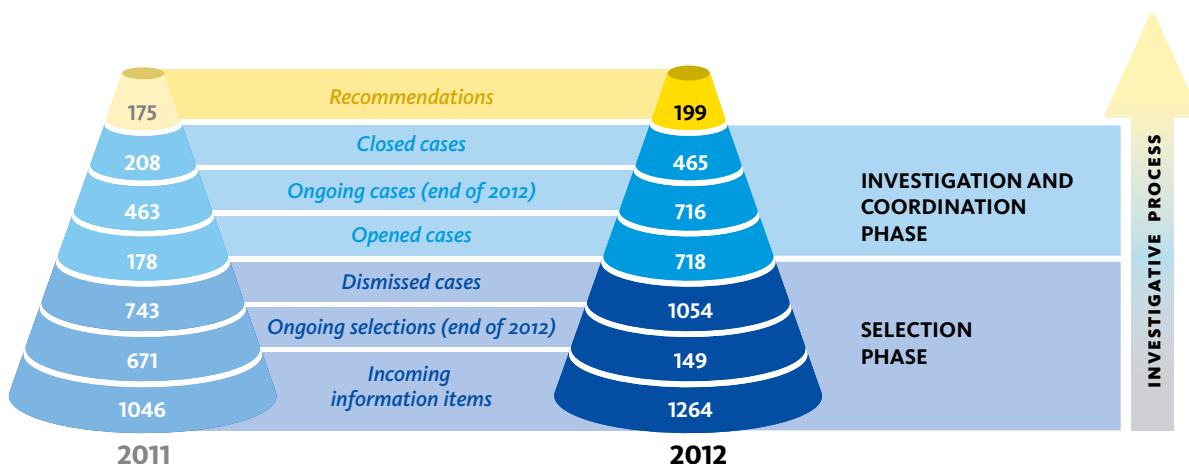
| 2011 | | 2012 |
|---|---|---|
| 175 | Recommendations | 199 |
| 208 | Closed cases | 465 |
| 463 | Ongoing cases (end of 2012) | 716 |
| 178 | Opened cases | 718 |
| 743 | Dismissed cases | 1054 |
| 671 | Ongoing selections (end of 2012) | 149 |
| 1046 | Incoming information items | 1264 |

INVESTIGATION AND COORDINATION PHASE

SELECTION PHASE

INVESTIGATIVE PROCESS

2011

2012